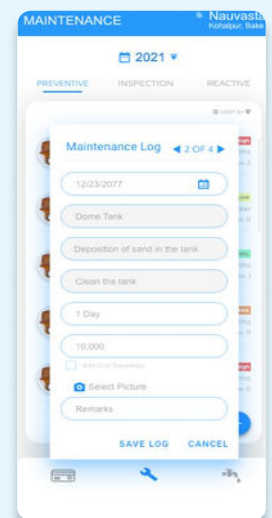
MAINTENANCE

Nauvasta
Kohalpur, Bake

2021

PREVENTIVE

INSPECTION

REACTIVE

SORT BY

Maintenance Log

2 OF 4

12/23/2077

Dome Tank

Deposition of sand in the tank

Clean the tank

1 Day

10,000

Add Cost Separately

Select Picture

Remarks

SAVE LOG

CANCEL